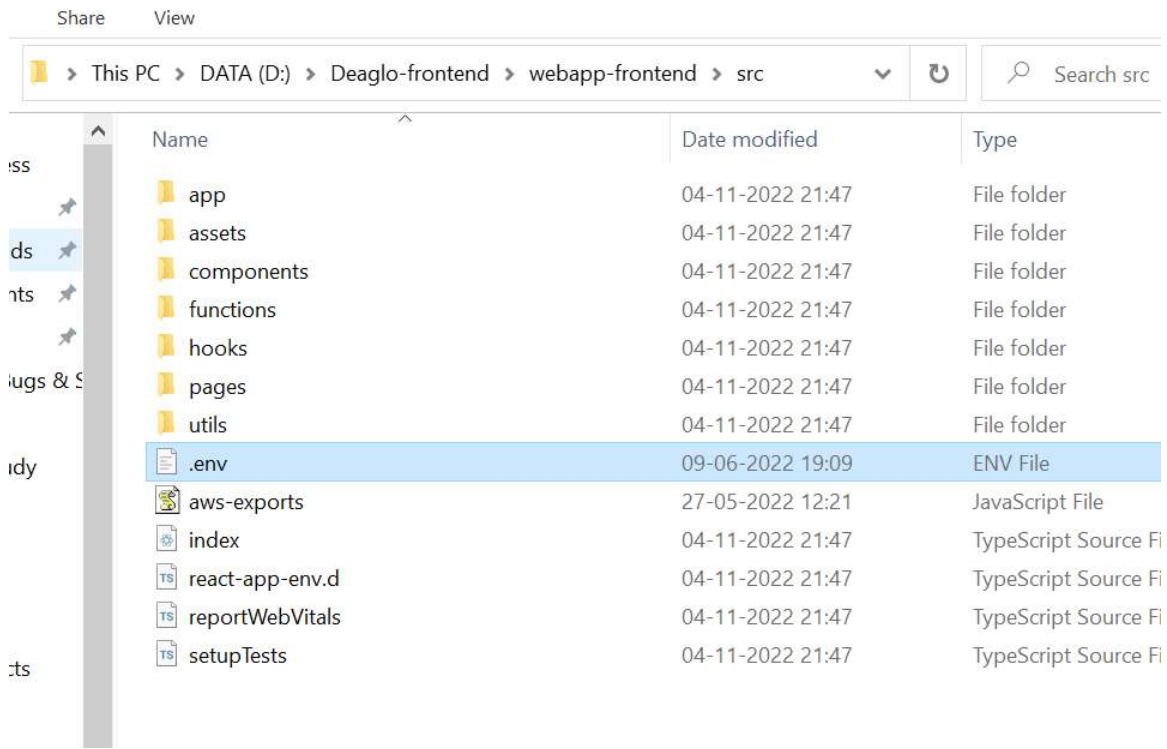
Share View

This PC > DATA (D:) > Deaglo-frontend > webapp-frontend > src

Search src

ess
ds
nts
ugs & S
udy
cts

| Name | Date modified | Type |
|---|---|---|
| app | 04-11-2022 21:47 | File folder |
| assets | 04-11-2022 21:47 | File folder |
| components | 04-11-2022 21:47 | File folder |
| functions | 04-11-2022 21:47 | File folder |
| hooks | 04-11-2022 21:47 | File folder |
| pages | 04-11-2022 21:47 | File folder |
| utils | 04-11-2022 21:47 | File folder |
| .env | 09-06-2022 19:09 | ENV File |
| aws-exports | 27-05-2022 12:21 | JavaScript File |
| index | 04-11-2022 21:47 | TypeScript Source Fi |
| react-app-env.d | 04-11-2022 21:47 | TypeScript Source Fi |
| reportWebVitals | 04-11-2022 21:47 | TypeScript Source Fi |
| setupTests | 04-11-2022 21:47 | TypeScript Source Fi |